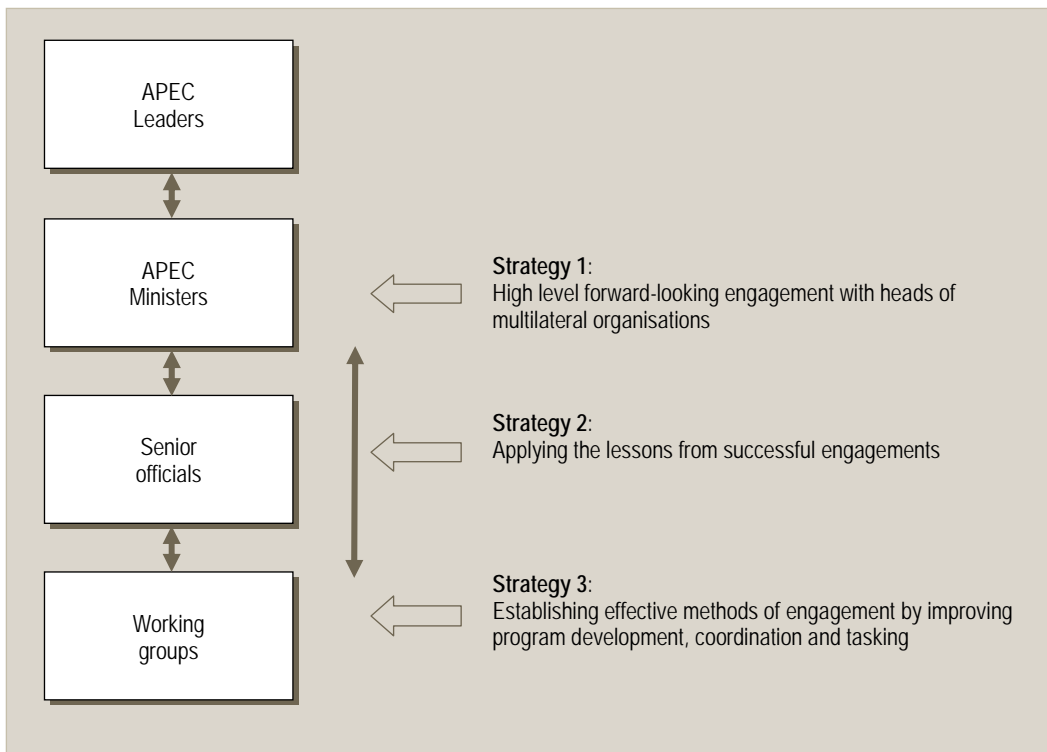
APEC Leaders

APEC Ministers

Senior officials

Working groups

**Strategy 1**:
High level forward-looking engagement with heads of multilateral organisations

**Strategy 2**:
Applying the lessons from successful engagements

**Strategy 3**:
Establishing effective methods of engagement by improving program development, coordination and tasking